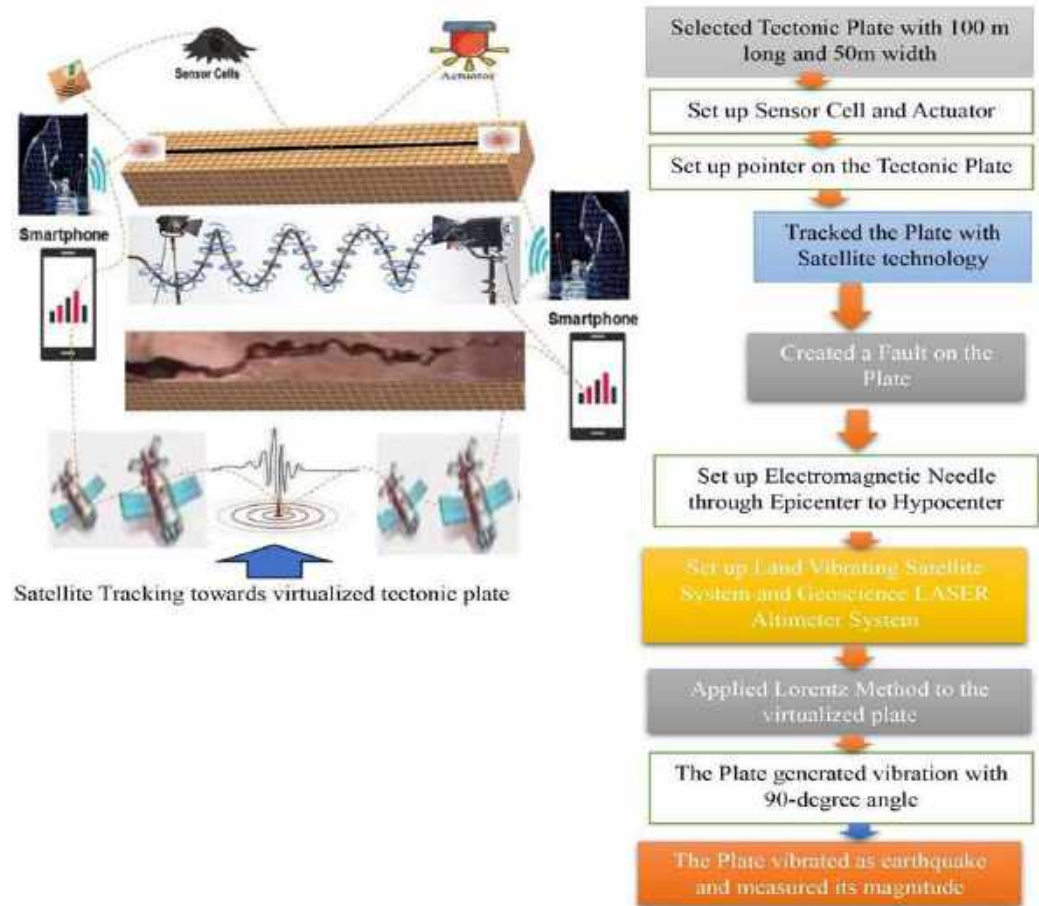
Sensor Cells

Actuator

Smartphone

Smartphone

Satellite Tracking towards virtualized tectonic plate

Selected Tectonic Plate with 100 m long and 50m width

Set up Sensor Cell and Actuator

Set up pointer on the Tectonic Plate

Tracked the Plate with Satellite technology

Created a Fault on the Plate

Set up Electromagnetic Needle through Epicenter to Hypocenter

Set up Land Vibrating Satellite System and Geoscience LASER Altimeter System

Applied Lorentz Method to the virtualized plate

The Plate generated vibration with 90-degree angle

The Plate vibrated as earthquake and measured its magnitude